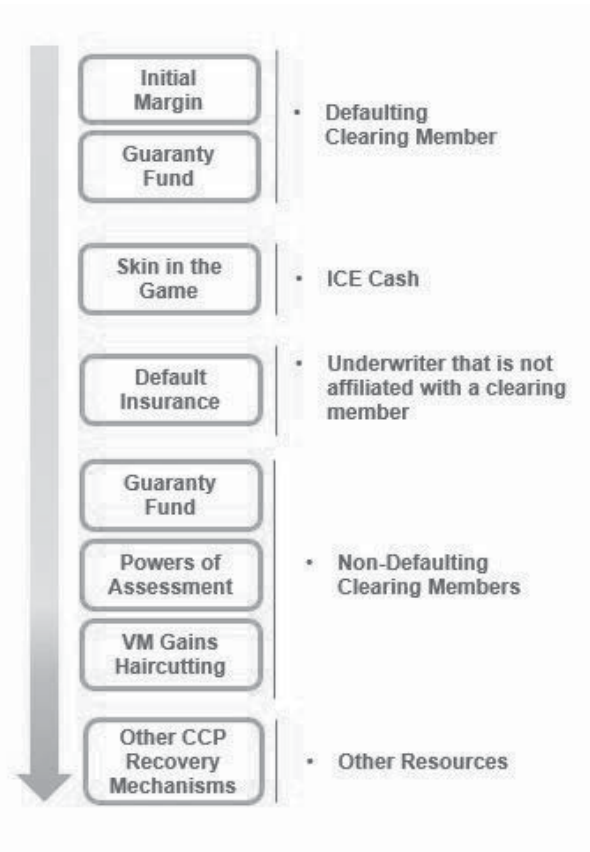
Initial Margin

Guaranty Fund

• Defaulting Clearing Member

Skin in the Game

• ICE Cash

Default Insurance

• Underwriter that is not affiliated with a clearing member

Guaranty Fund

Powers of Assessment

VM Gains Haircutting

• Non-Defaulting Clearing Members

Other CCP Recovery Mechanisms

• Other Resources